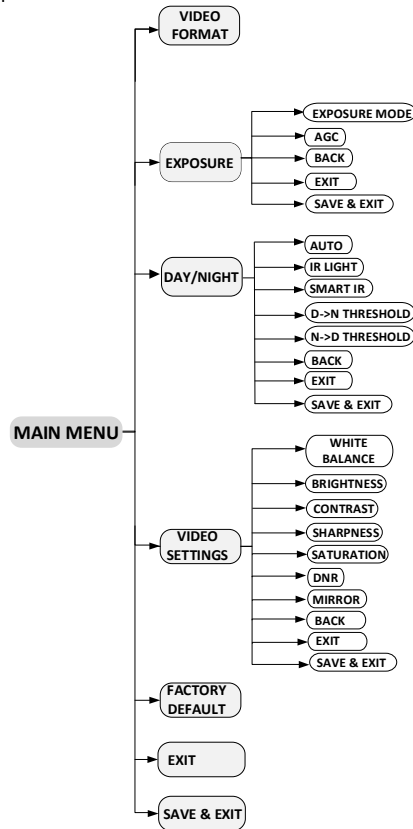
MAIN MENU

VIDEO FORMAT

EXPOSURE
EXPOSURE MODE
AGC
BACK
EXIT
SAVE & EXIT

DAY/NIGHT
AUTO
IR LIGHT
SMART IR
D->N THRESHOLD
N->D THRESHOLD
BACK
EXIT
SAVE & EXIT

VIDEO SETTINGS
WHITE BALANCE
BRIGHTNESS
CONTRAST
SHARPNESS
SATURATION
DNR
MIRROR
BACK
EXIT
SAVE & EXIT

FACTORY DEFAULT

EXIT

SAVE & EXIT